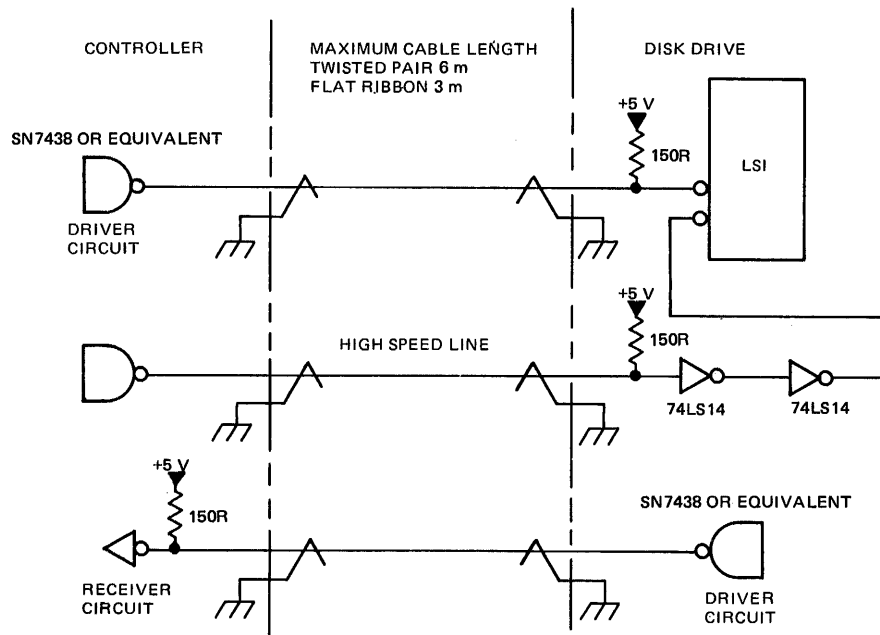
CONTROLLER

MAXIMUM CABLE LENGTH
TWISTED PAIR 6 m
FLAT RIBBON 3 m

DISK DRIVE

SN7438 OR EQUIVALENT

+5 V

150R

LSI

DRIVER
CIRCUIT

+5 V

HIGH SPEED LINE

150R

74LS14

74LS14

+5 V

150R

SN7438 OR EQUIVALENT

RECEIVER
CIRCUIT

DRIVER
CIRCUIT